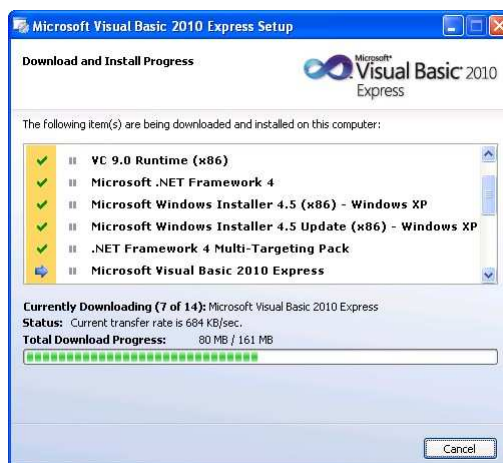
Microsoft Visual Basic 2010 Express Setup

Download and Install Progress

Microsoft® Visual Basic® 2010 Express

The following item(s) are being downloaded and installed on this computer:

VC 9.0 Runtime (x86)
Microsoft .NET Framework 4
Microsoft Windows Installer 4.5 (x86) - Windows XP
Microsoft Windows Installer 4.5 Update (x86) - Windows XP
.NET Framework 4 Multi-Targeting Pack
Microsoft Visual Basic 2010 Express

Currently Downloading (7 of 14): Microsoft Visual Basic 2010 Express
Status: Current transfer rate is 684 KB/sec.
Total Download Progress: 80 MB / 161 MB

Cancel